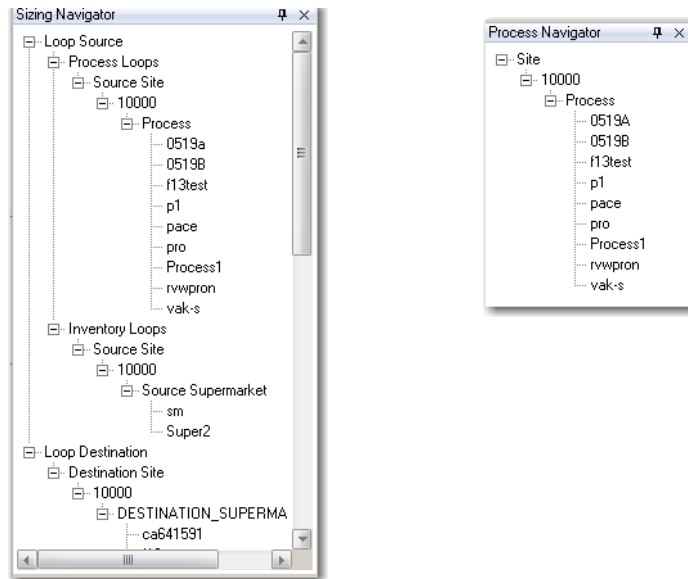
Sizing Navigator
Loop Source
Process Loops
Source Site
10000
Process
0519a
0519B
f13test
p1
pace
pro
Process1
rvwpron
vak-s
Inventory Loops
Source Site
10000
Source Supermarket
sm
Super2
Loop Destination
Destination Site
10000
DESTINATION_SUPERMA
ca641591
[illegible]

Process Navigator
Site
10000
Process
0519A
0519B
f13test
p1
pace
pro
Process1
rvwpron
vak-s